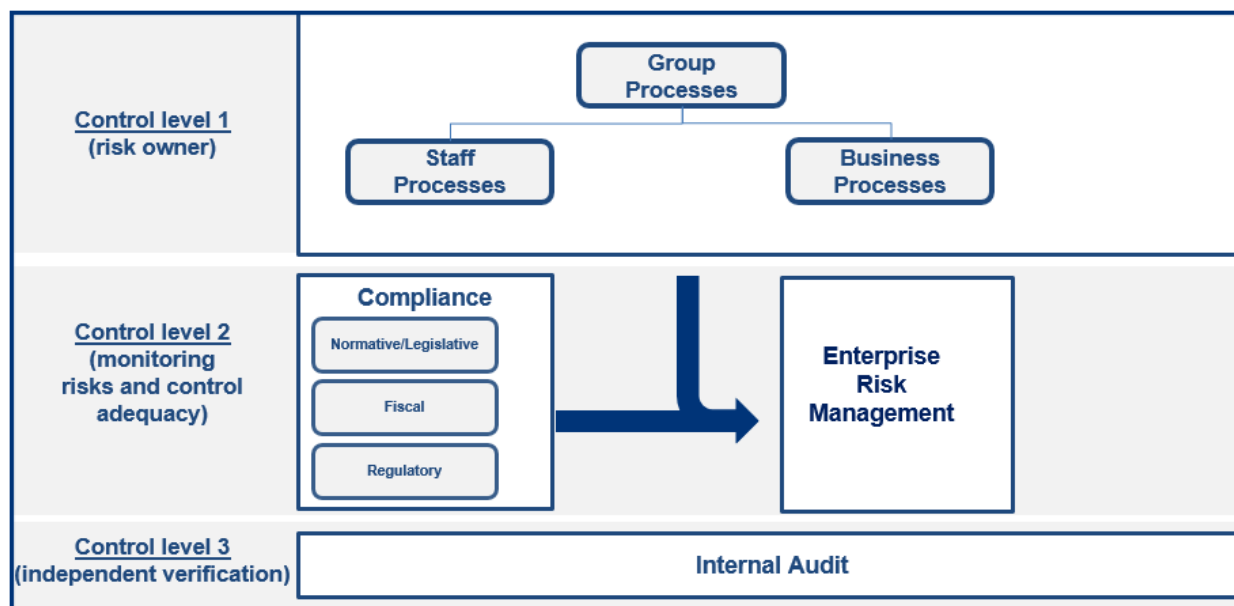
Control level 1
(risk owner)

Group Processes

Staff Processes

Business Processes

Control level 2
(monitoring risks and control adequacy)

Compliance

Normative/Legislative

Fiscal

Regulatory

Enterprise Risk Management

Control level 3
(independent verification)

Internal Audit